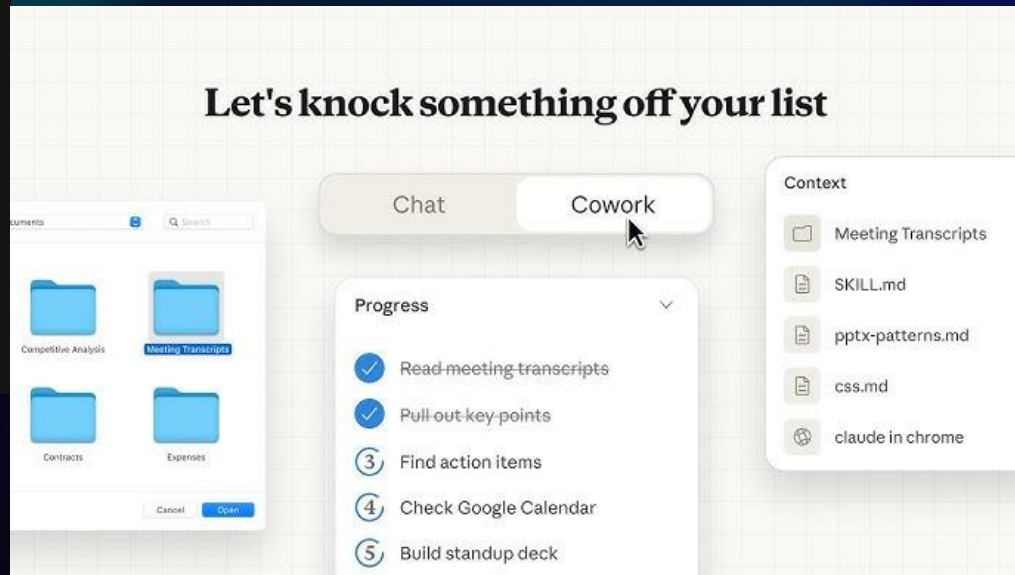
Let's knock something off your list

cuments

Search

Competitive Analysis

Meeting Transcripts

Contracts

Expenses

Cancel

Open

Chat

Cowork

Progress

~~Read meeting transcripts~~

~~Pull out key points~~

3 Find action items

4 Check Google Calendar

5 Build standup deck

Context

Meeting Transcripts

SKILL.md

pptx-patterns.md

css.md

claude in chrome